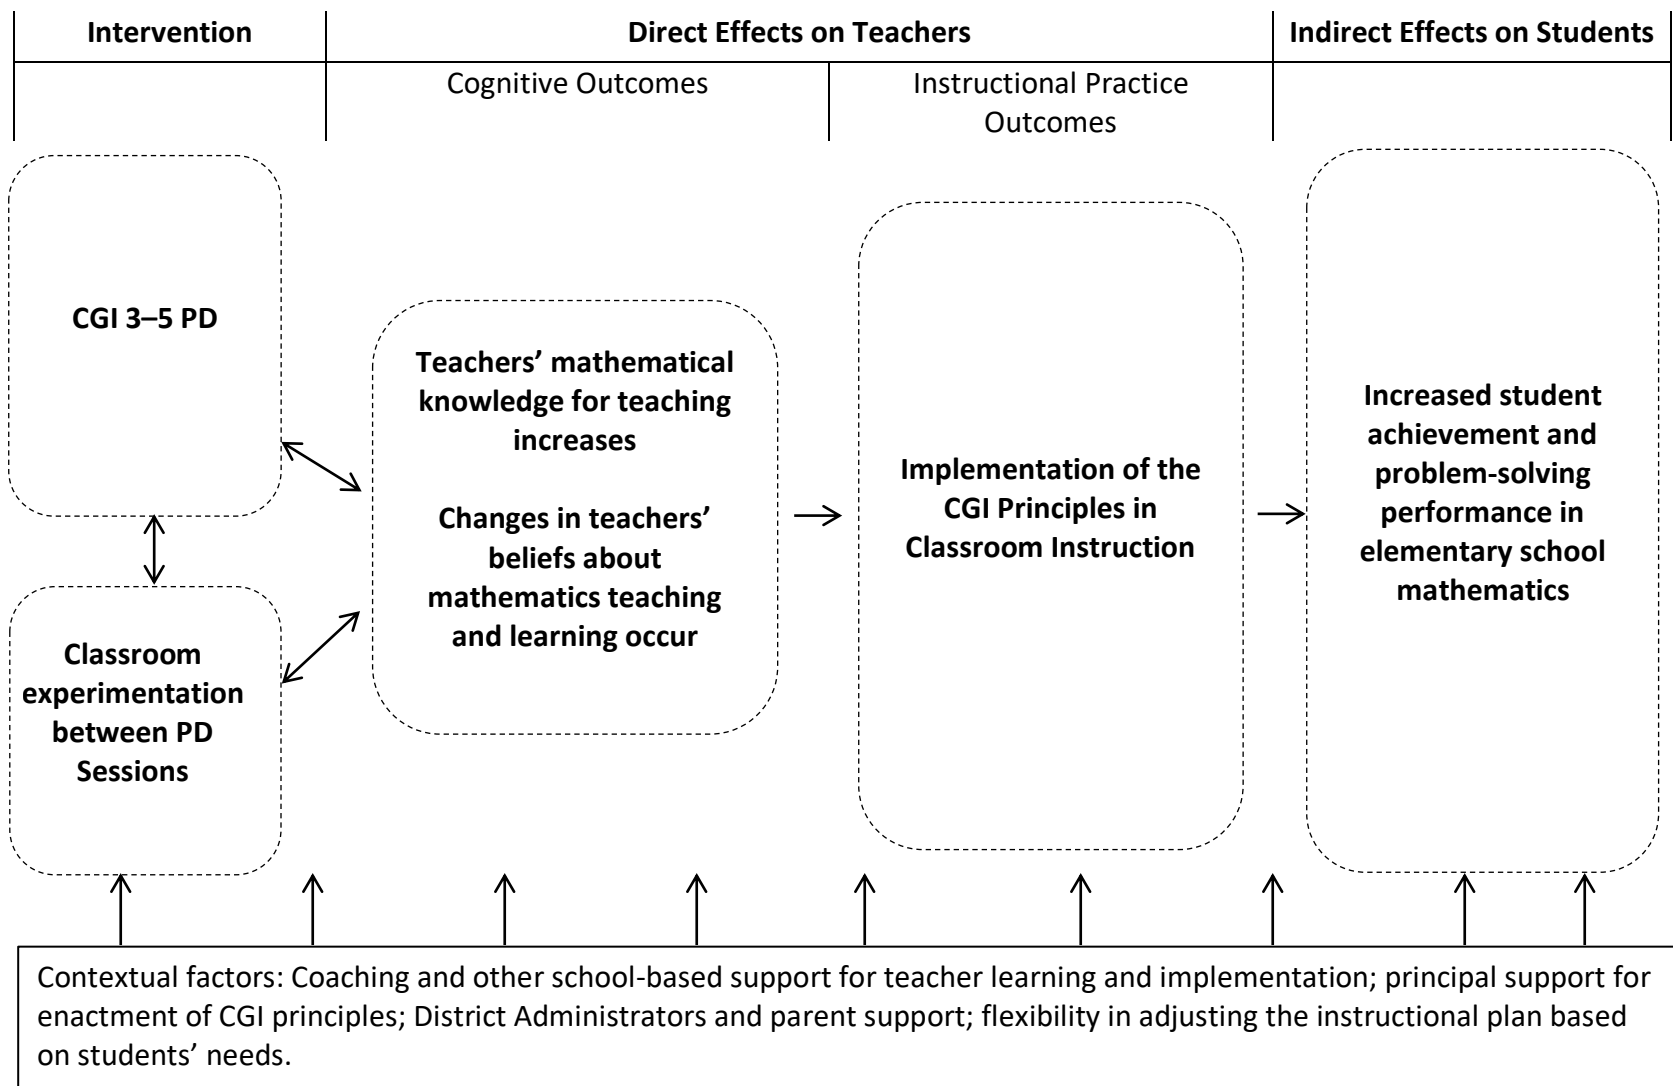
Intervention

Direct Effects on Teachers

Indirect Effects on Students

Cognitive Outcomes

Instructional Practice Outcomes

CGI 3–5 PD

Classroom experimentation between PD Sessions

Teachers' mathematical knowledge for teaching increases

Changes in teachers' beliefs about mathematics teaching and learning occur

Implementation of the CGI Principles in Classroom Instruction

Increased student achievement and problem-solving performance in elementary school mathematics

Contextual factors: Coaching and other school-based support for teacher learning and implementation; principal support for enactment of CGI principles; District Administrators and parent support; flexibility in adjusting the instructional plan based on students' needs.